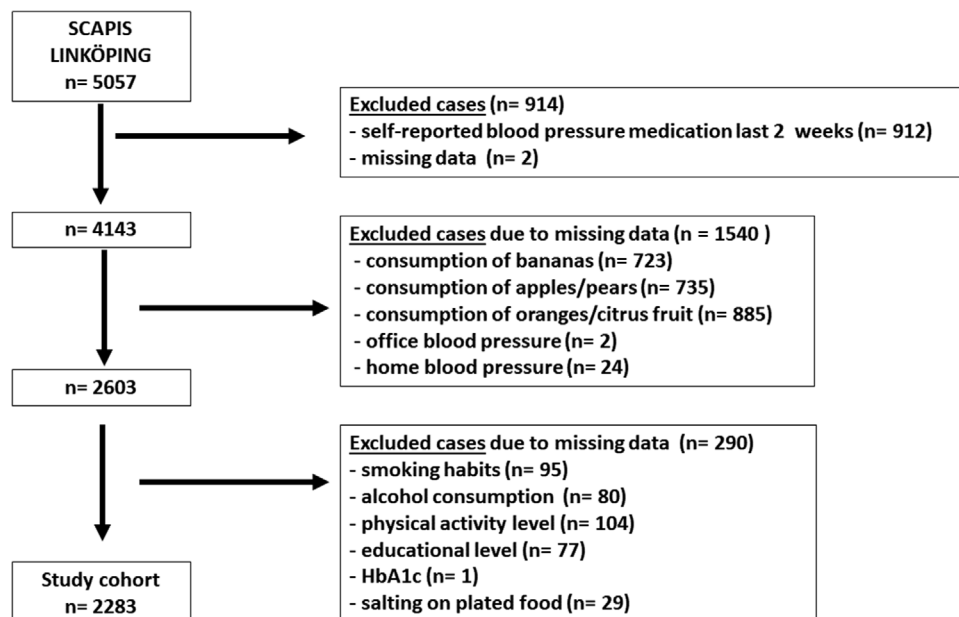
SCAPIS LINKÖPING n= 5057

Excluded cases (n= 914)
- self-reported blood pressure medication last 2 weeks (n= 912)
- missing data (n= 2)

n= 4143

Excluded cases due to missing data (n = 1540 )
- consumption of bananas (n= 723)
- consumption of apples/pears (n= 735)
- consumption of oranges/citrus fruit (n= 885)
- office blood pressure (n= 2)
- home blood pressure (n= 24)

n= 2603

Excluded cases due to missing data (n= 290)
- smoking habits (n= 95)
- alcohol consumption (n= 80)
- physical activity level (n= 104)
- educational level (n= 77)
- HbA1c (n= 1)
- salting on plated food (n= 29)

Study cohort n= 2283